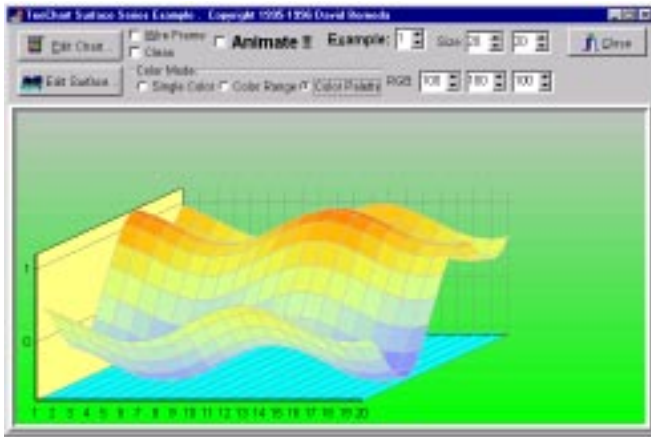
TeeChart Surface Series Example . Copyright 1995-1996 David Berneda

Edit Chart...
Edit Surface

Wire Frame
Close

Animate !!

Example: 1

Size 20 20

Close

Color Mode
Single Color
Color Range
Color Palette

RGB 100 180 100

1

0

1 2 3 4 5 6 7 8 9 10 11 12 13 14 15 16 17 18 19 20